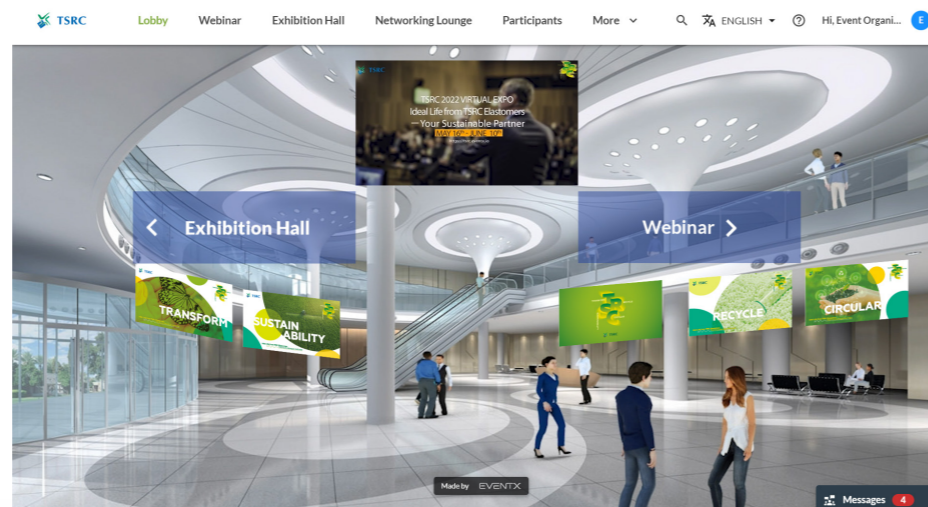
TSRC Lobby Webinar Exhibition Hall Networking Lounge Participants More ENGLISH Hi, Event Organi... E

TSRC

TSRC 2022 VIRTUAL EXPO
Ideal Life from TSRC Elastomers
Your Sustainable Partner
MAY 16th - JUNE 10th

Exhibition Hall

Webinar

TRANSFORM

SUSTAIN ABILITY

TSRC

RECYCLE

CIRCULAR

Made by EVENTX

Messages 4